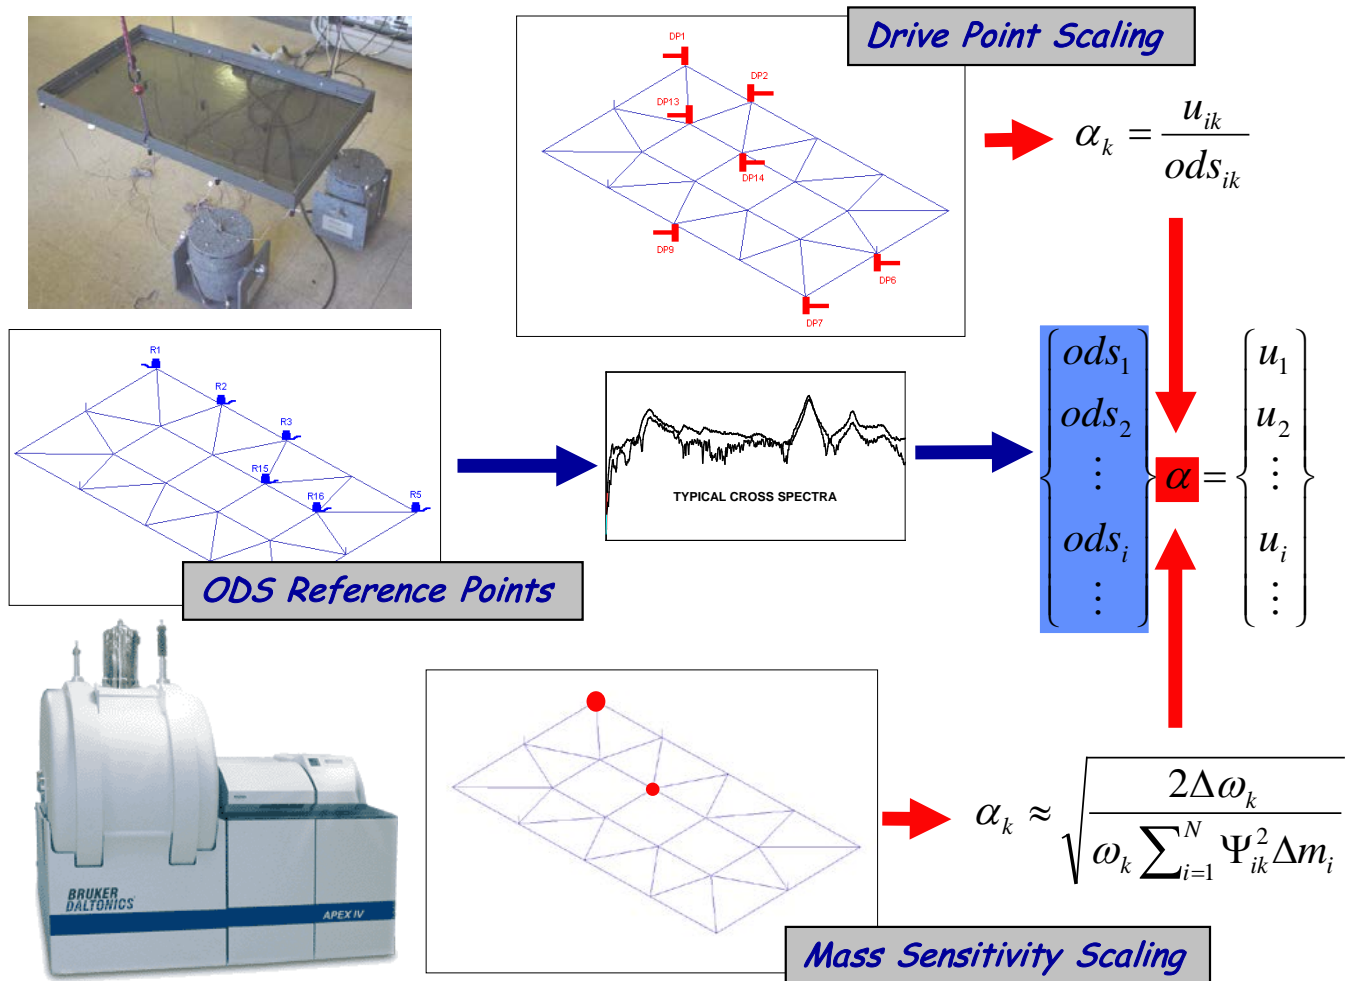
DP1
DP2
DP13
DP14
DP9
DP6
DP7

Drive Point Scaling

$\alpha_k = \frac{u_{ik}}{ods_{ik}}$

R1
R2
R3
R15
R16
R5

ODS Reference Points

TYPICAL CROSS SPECTRA

$\begin{Bmatrix} ods_1 \\ ods_2 \\ \vdots \\ ods_i \\ \vdots \end{Bmatrix} \alpha = \begin{Bmatrix} u_1 \\ u_2 \\ \vdots \\ u_i \\ \vdots \end{Bmatrix}$

BRUKER DALTONICS
APEX IV

$\alpha_k \approx \sqrt{\frac{2\Delta\omega_k}{\omega_k \sum_{i=1}^{N} \Psi_{ik}^2 \Delta m_i}}$

Mass Sensitivity Scaling